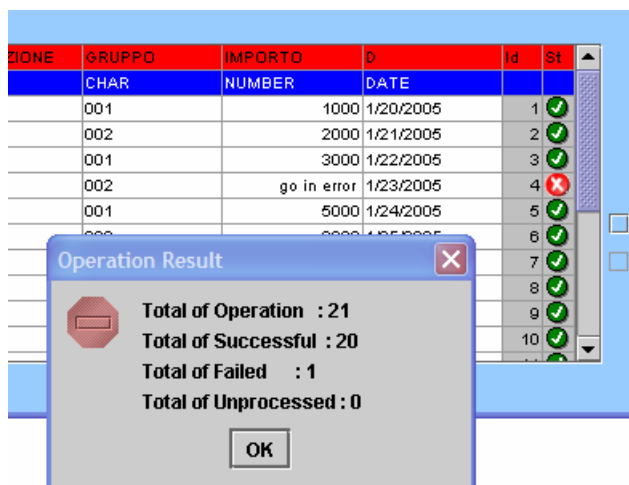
| ZIONE | GRUPPO | IMPORTO | D | Id | St |
|---|---|---|---|---|---|
| | CHAR | NUMBER | DATE | | |
| | 001 | 1000 | 1/20/2005 | 1 | |
| | 002 | 2000 | 1/21/2005 | 2 | |
| | 001 | 3000 | 1/22/2005 | 3 | |
| | 002 | go in error | 1/23/2005 | 4 | |
| | 001 | 5000 | 1/24/2005 | 5 | |
| | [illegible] | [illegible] | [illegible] | 6 | |
| | | | | 7 | |
| | | | | 8 | |
| | | | | 9 | |
| | | | | 10 | |

Operation Result

Total of Operation : 21
Total of Successful : 20
Total of Failed : 1
Total of Unprocessed : 0

OK